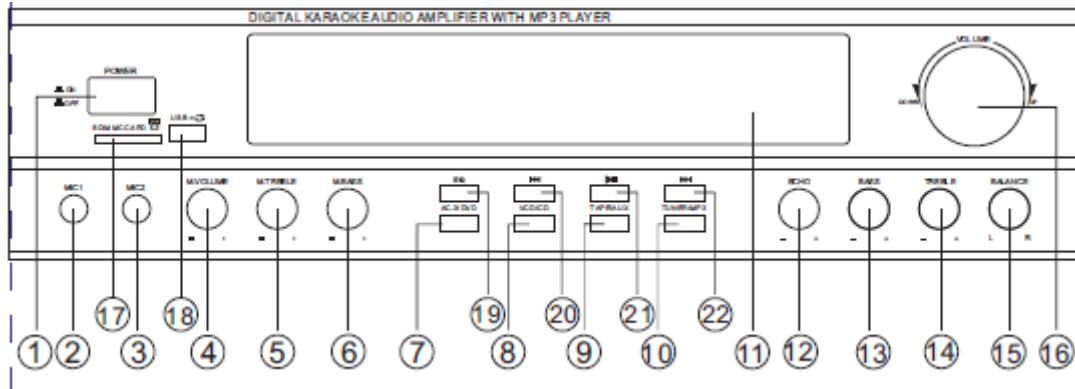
DIGITAL KARAOKE AUDIO AMPLIFIER WITH MP3 PLAYER

POWER
ON
OFF

SD/MMC CARD
USB

VOLUME
DOWN
UP

MIC1
MIC2
M.VOLUME
M.TREBLE
M.BASS
EQ
AC-3/DVD
VCD/CD
TAPE/AUX
TUNER/MP3
ECHO
BASS
TREBLE
BALANCE
L R

1 2 17 3 18 4 5 6 7 19 8 20 9 21 10 22 11 12 13 14 15 16